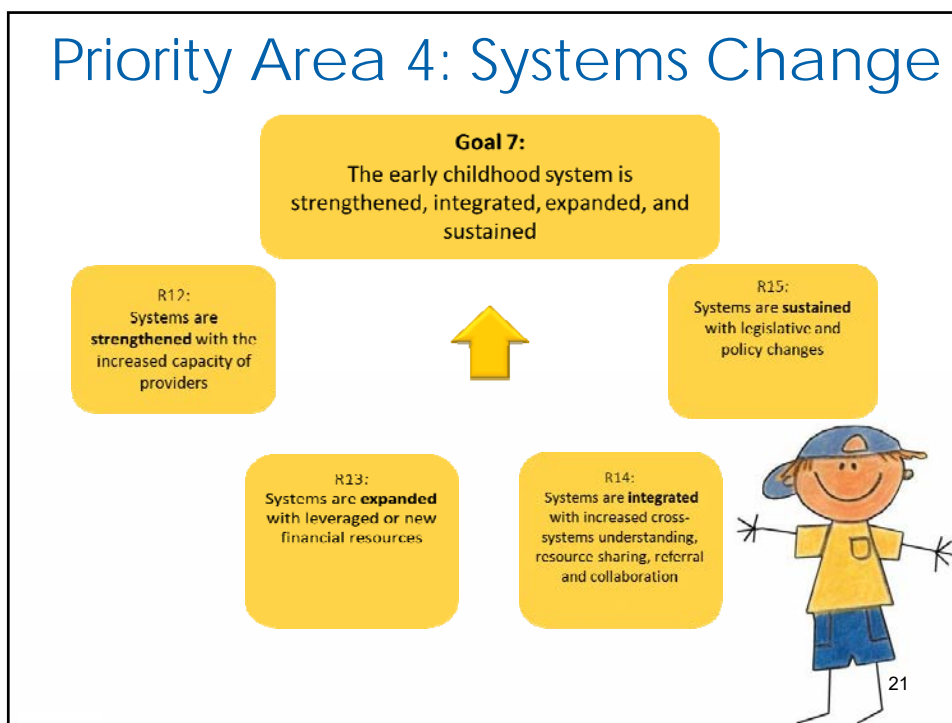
Priority Area 4: Systems Change

Goal 7:
The early childhood system is strengthened, integrated, expanded, and sustained

R12:
Systems are strengthened with the increased capacity of providers

R15:
Systems are sustained with legislative and policy changes

R13:
Systems are expanded with leveraged or new financial resources

R14:
Systems are integrated with increased cross-systems understanding, resource sharing, referral and collaboration

21